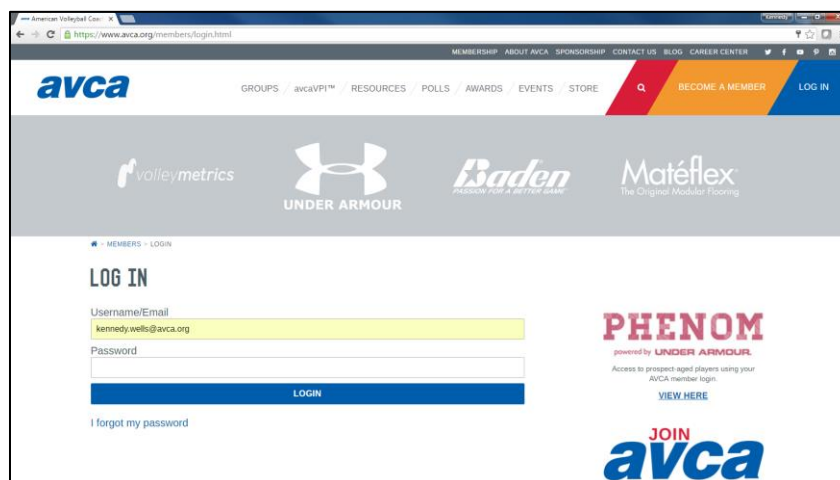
American Volleyball Coac ×
Kennedy
https://www.avca.org/members/login.html
MEMBERSHIP ABOUT AVCA SPONSORSHIP CONTACT US BLOG CAREER CENTER
avca
GROUPS / avcaVPI™ / RESOURCES / POLLS / AWARDS / EVENTS / STORE
BECOME A MEMBER
LOG IN
volleymetrics
UNDER ARMOUR
Baden
PASSION FOR A BETTER GAME
Mateflex
The Original Modular Flooring
> MEMBERS > LOGIN
LOG IN
Username/Email
kennedy.wells@avca.org
Password
LOGIN
I forgot my password
PHENOM
powered by UNDER ARMOUR
Access to prospect-aged players using your AVCA member login.
VIEW HERE
JOIN
avca